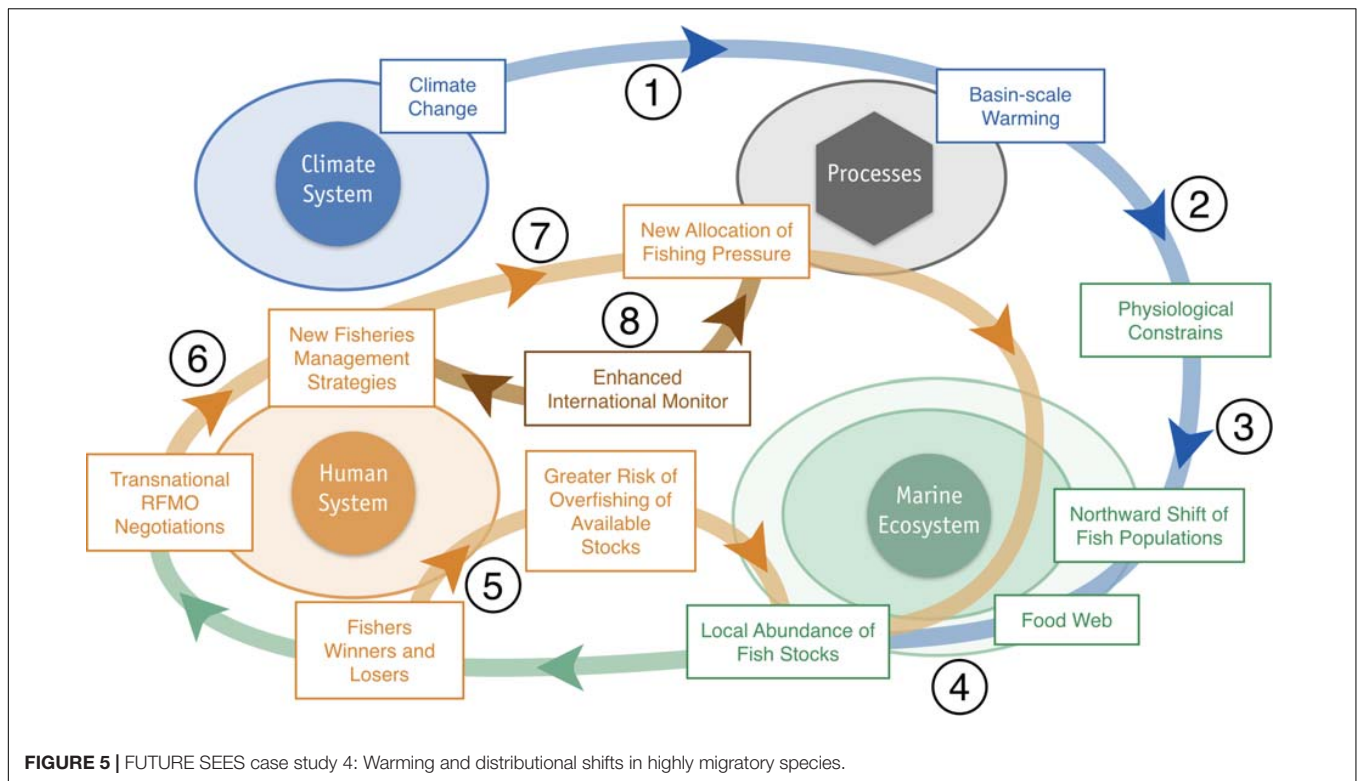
Climate Change

1

Basin-scale Warming

Climate System

Processes

2

7

New Allocation of Fishing Pressure

Physiological Constrains

8

6

New Fisheries Management Strategies

Enhanced International Monitor

3

Transnational RFMO Negotiations

Human System

Greater Risk of Overfishing of Available Stocks

Marine Ecosystem

Northward Shift of Fish Populations

5

Fishers Winners and Losers

Local Abundance of Fish Stocks

Food Web

4

**FIGURE 5 |** FUTURE SEES case study 4: Warming and distributional shifts in highly migratory species.